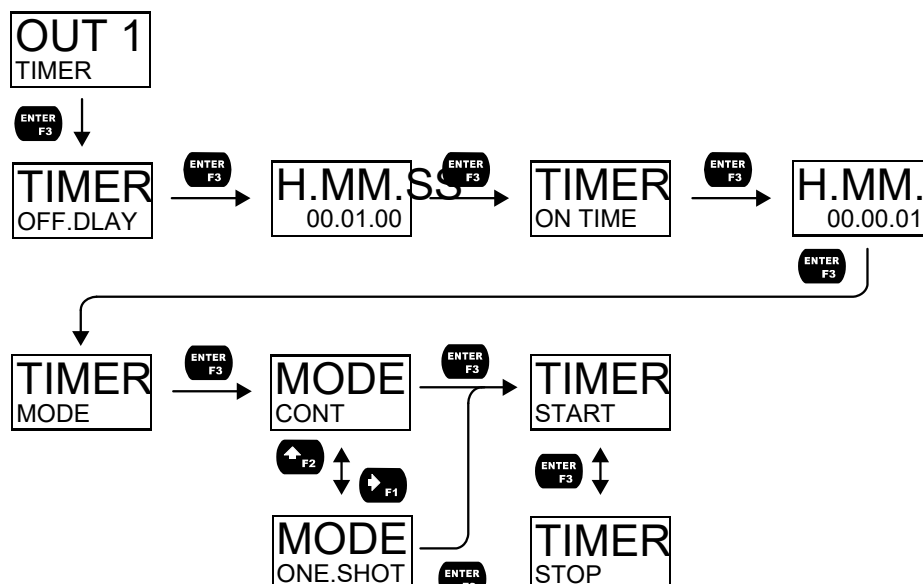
OUT 1
TIMER

ENTER F3

TIMER
OFF.DLAY

ENTER F3

H.MM.SS
00.01.00

ENTER F3

TIMER
ON TIME

ENTER F3

H.MM.
00.00.01

ENTER F3

TIMER
MODE

ENTER F3

MODE
CONT

ENTER F3

TIMER
START

F2

F1

ENTER F3

MODE
ONE.SHOT

ENTER

TIMER
STOP